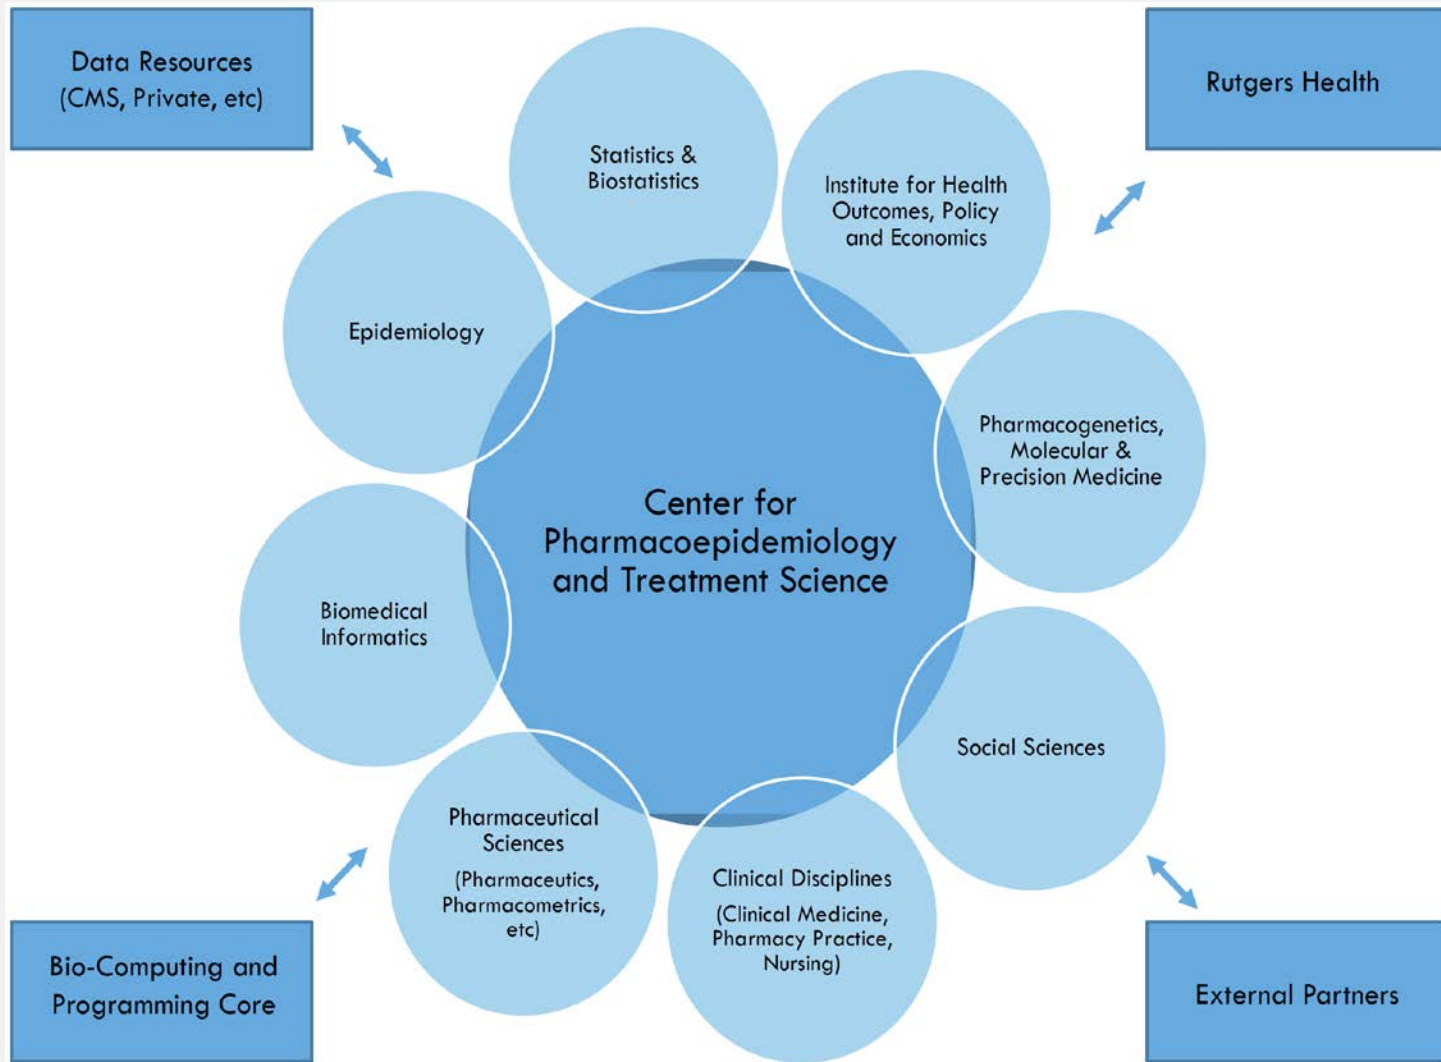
Data Resources (CMS, Private, etc)

Rutgers Health

Statistics & Biostatistics

Institute for Health Outcomes, Policy and Economics

Epidemiology

Pharmacogenetics, Molecular & Precision Medicine

Center for Pharmacoepidemiology and Treatment Science

Biomedical Informatics

Social Sciences

Pharmaceutical Sciences (Pharmaceutics, Pharmacometrics, etc)

Clinical Disciplines (Clinical Medicine, Pharmacy Practice, Nursing)

Bio-Computing and Programming Core

External Partners